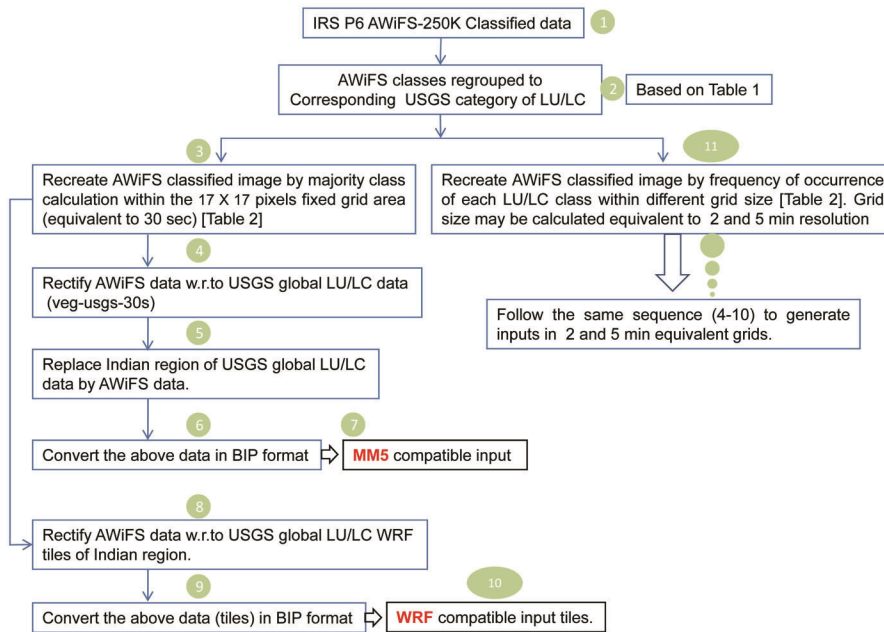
IRS P6 AWiFS-250K Classified data

1

AWiFS classes regrouped to Corresponding USGS category of LU/LC

2

Based on Table 1

3

Recreate AWiFS classified image by majority class calculation within the 17 X 17 pixels fixed grid area (equivalent to 30 sec) [Table 2]

11

Recreate AWiFS classified image by frequency of occurrence of each LU/LC class within different grid size [Table 2]. Grid size may be calculated equivalent to 2 and 5 min resolution

4

Rectify AWiFS data w.r.to USGS global LU/LC data (veg-usgs-30s)

Follow the same sequence (4-10) to generate inputs in 2 and 5 min equivalent grids.

5

Replace Indian region of USGS global LU/LC data by AWiFS data.

6

Convert the above data in BIP format

7

MM5 compatible input

8

Rectify AWiFS data w.r.to USGS global LU/LC WRF tiles of Indian region.

9

10

Convert the above data (tiles) in BIP format

WRF compatible input tiles.